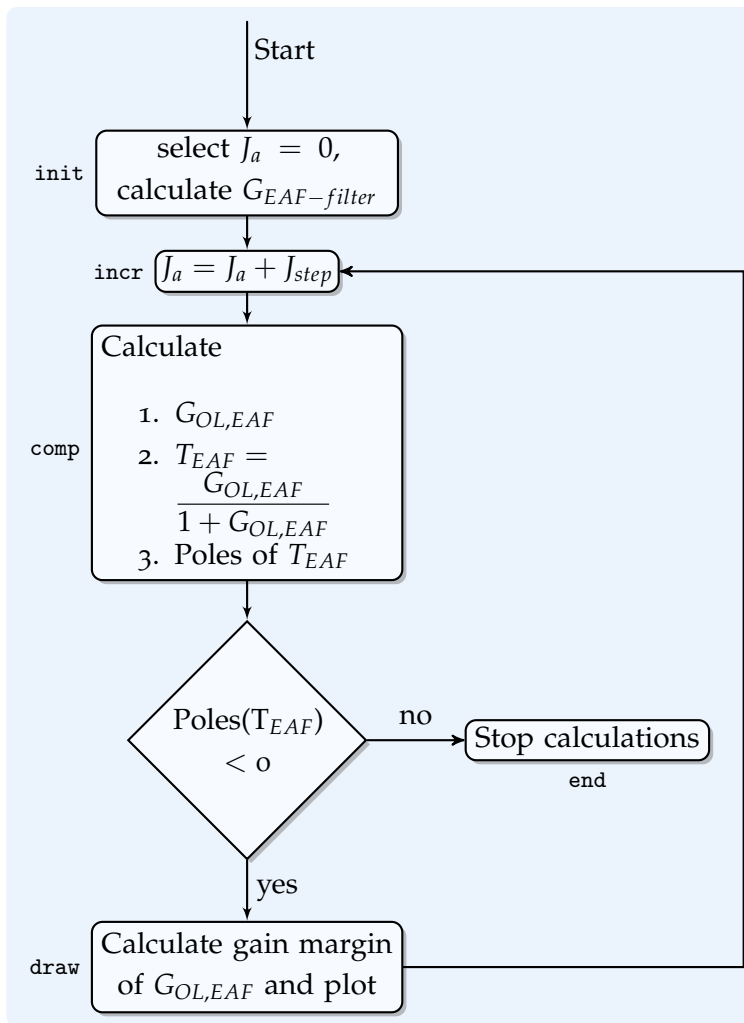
Start

init
select $J_a = 0$, calculate $G_{EAF-filter}$

incr
$J_a = J_a + J_{step}$

comp
Calculate

1. $G_{OL,EAF}$
2. $T_{EAF} = \frac{G_{OL,EAF}}{1+G_{OL,EAF}}$
3. Poles of $T_{EAF}$

Poles(T$_{EAF}$) $< 0$

no

Stop calculations

end

yes

draw
Calculate gain margin of $G_{OL,EAF}$ and plot